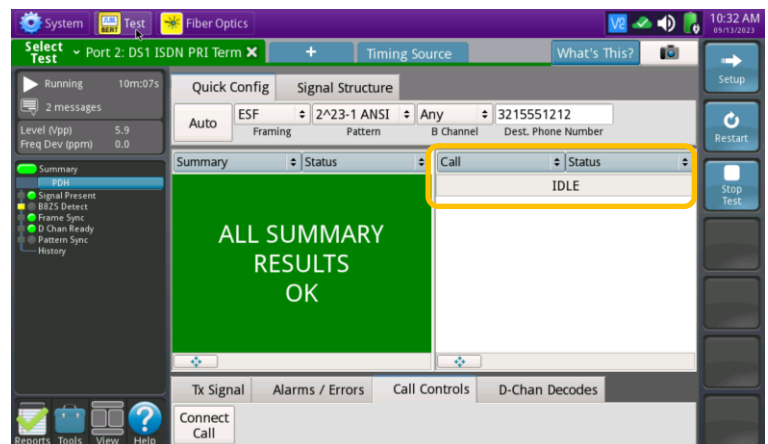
System BERT Test Fiber Optics 10:32 AM 09/13/2023

Select Test Port 2: DS1 ISDN PRI Term ✕ + Timing Source What's This?

Setup

Running 10m:07s

2 messages

Level (Vpp) 5.9
Freq Dev (ppm) 0.0

Restart

Stop Test

Summary
PDH
Signal Present
B8ZS Detect
Frame Sync
D Chan Ready
Pattern Sync
History

Quick Config Signal Structure

Auto ESF Framing 2^23-1 ANSI Pattern Any B Channel 3215551212 Dest. Phone Number

Summary Status

ALL SUMMARY RESULTS OK

Call Status

IDLE

Tx Signal Alarms / Errors Call Controls D-Chan Decodes

Connect Call

Reports Tools View Help